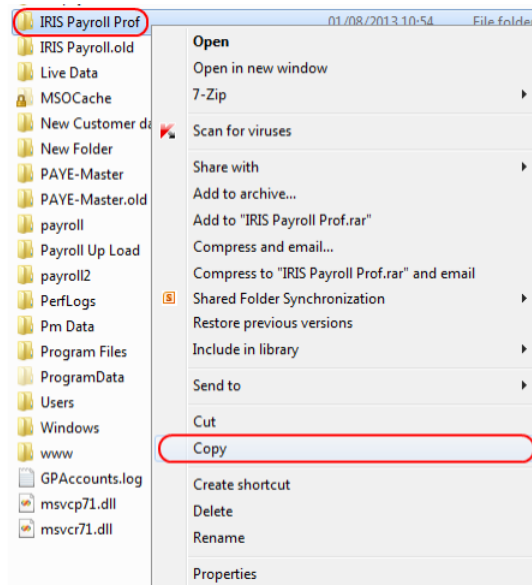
IRIS Payroll Prof
01/08/2013 10:54
File folder
IRIS Payroll.old
Live Data
MSOCache
New Customer da
New Folder
PAYE-Master
PAYE-Master.old
payroll
Payroll Up Load
payroll2
PerfLogs
Pm Data
Program Files
ProgramData
Users
Windows
www
GPAccounts.log
msvcp71.dll
msvcr71.dll

Open
Open in new window
7-Zip
Scan for viruses
Share with
Add to archive...
Add to "IRIS Payroll Prof.rar"
Compress and email...
Compress to "IRIS Payroll Prof.rar" and email
Shared Folder Synchronization
Restore previous versions
Include in library
Send to
Cut
Copy
Create shortcut
Delete
Rename
Properties